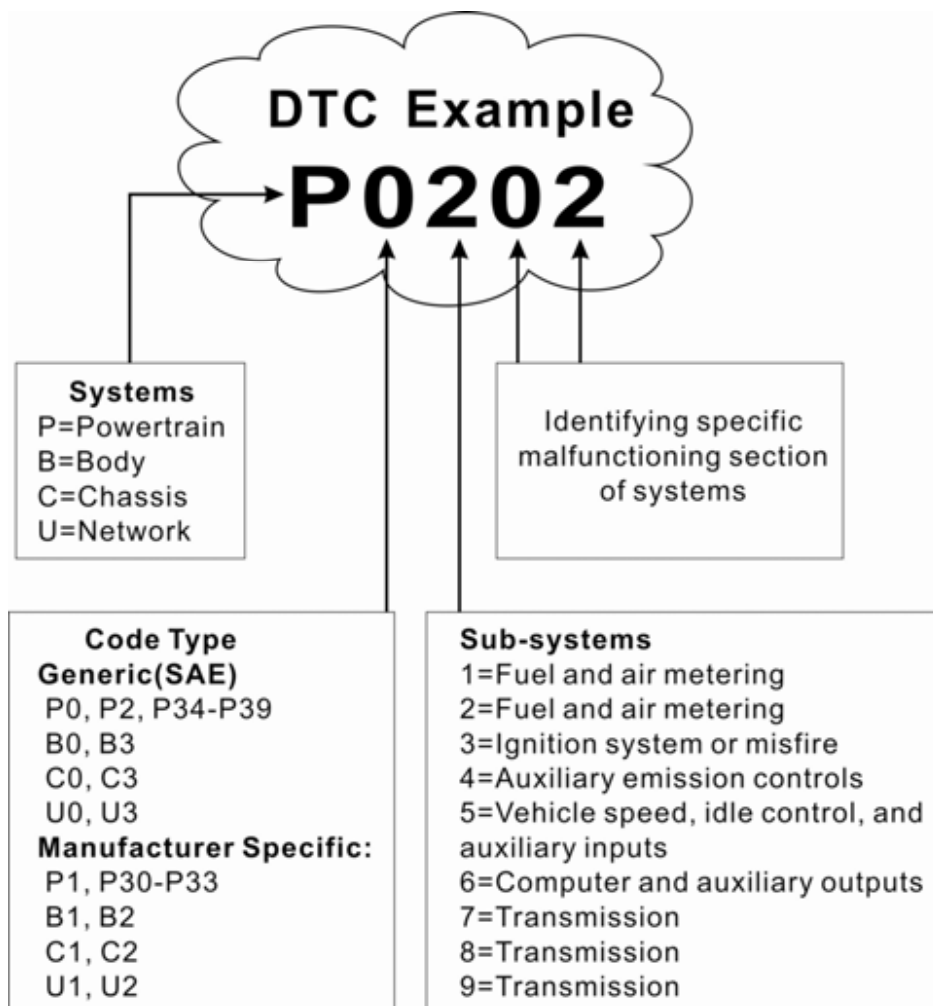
DTC Example

P0202

Systems
P=Powertrain
B=Body
C=Chassis
U=Network

Identifying specific malfunctioning section of systems

Code Type
Generic(SAE)
P0, P2, P34-P39
B0, B3
C0, C3
U0, U3
Manufacturer Specific:
P1, P30-P33
B1, B2
C1, C2
U1, U2

Sub-systems
1=Fuel and air metering
2=Fuel and air metering
3=Ignition system or misfire
4=Auxiliary emission controls
5=Vehicle speed, idle control, and auxiliary inputs
6=Computer and auxiliary outputs
7=Transmission
8=Transmission
9=Transmission